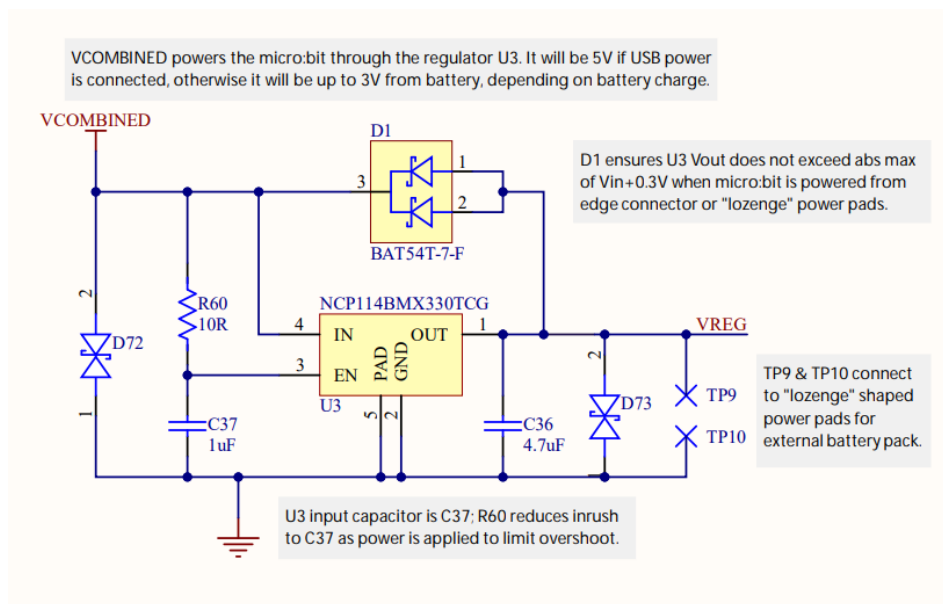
VCOMBINED powers the micro:bit through the regulator U3. It will be 5V if USB power is connected, otherwise it will be up to 3V from battery, depending on battery charge.

VCOMBINED

D1

3

1

2

BAT54T-7-F

D1 ensures U3 Vout does not exceed abs max of Vin+0.3V when micro:bit is powered from edge connector or "lozenge" power pads.

2

D72

1

R60
10R

NCP114BMX330TCG

4

IN

OUT

1

3

EN

PAD

GND

U3

5

2

VREG

2

D73

C37
1uF

C36
4.7uF

TP9

TP10

TP9 & TP10 connect to "lozenge" shaped power pads for external battery pack.

U3 input capacitor is C37; R60 reduces inrush to C37 as power is applied to limit overshoot.